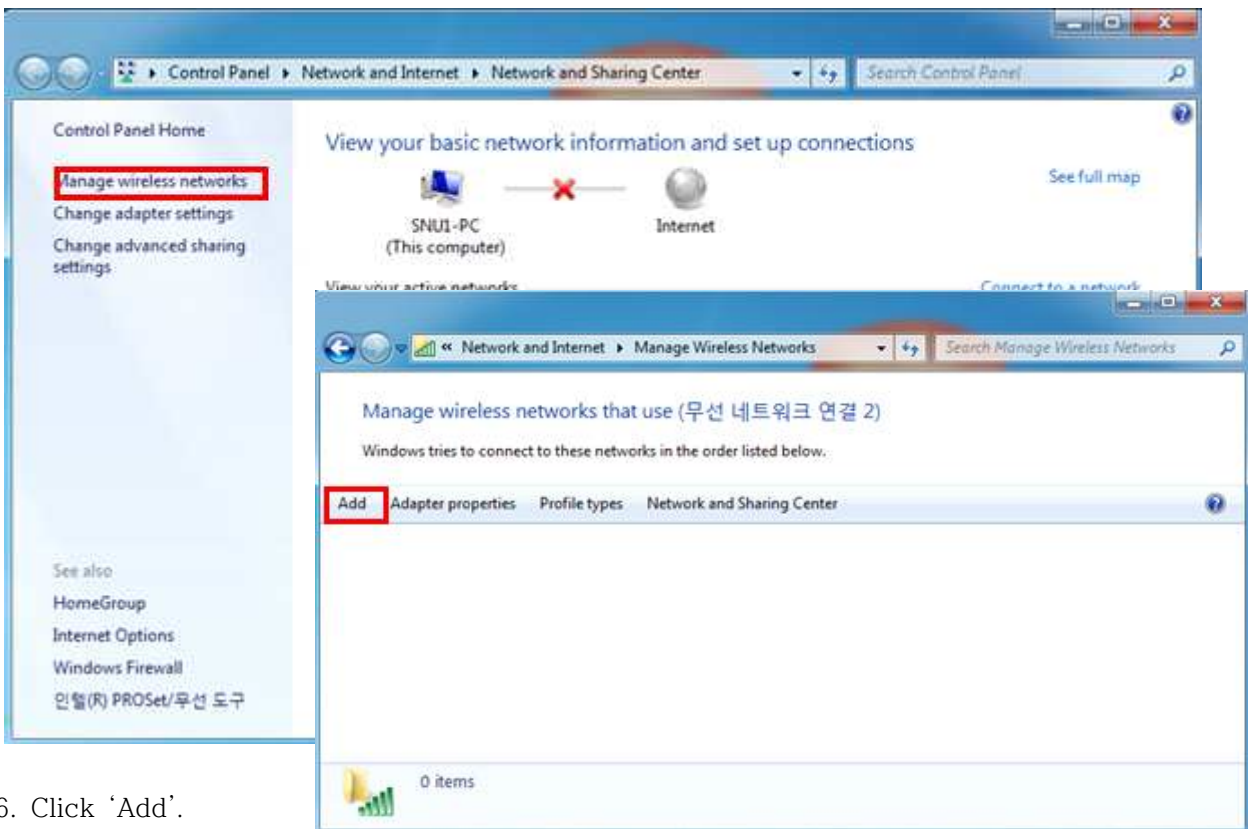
Control Panel ▸ Network and Internet ▸ Network and Sharing Center

Search Control Panel

Control Panel Home

lanage wireless networks

Change adapter settings

Change advanced sharing settings

View your basic network information and set up connections

See full map

SNU1-PC
(This computer)

Internet

View your active networks

Connect to a network

« Network and Internet ▸ Manage Wireless Networks

Search Manage Wireless Networks

Manage wireless networks that use (무선 네트워크 연결 2)

Windows tries to connect to these networks in the order listed below.

Add Adapter properties Profile types Network and Sharing Center

See also

HomeGroup

Internet Options

Windows Firewall

인텔(R) PROSet/무선 도구

0 items

6. Click 'Add'.